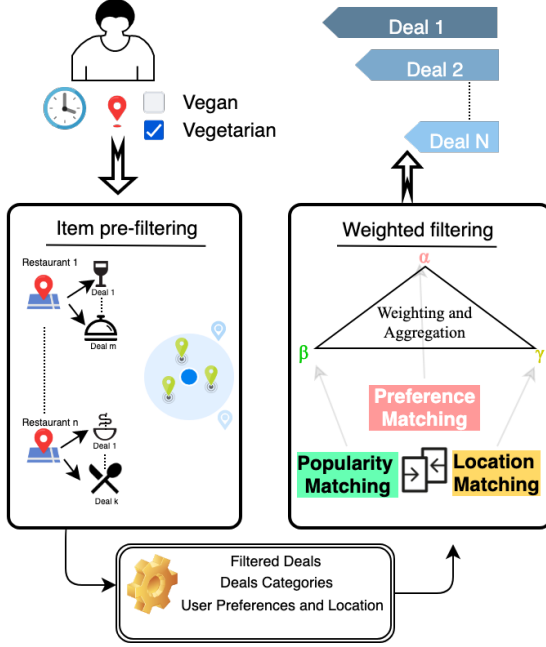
Deal 1

Deal 2

Deal N

Vegan

Vegetarian

Item pre-filtering

Restaurant 1

Deal 1

Deal m

Restaurant n

Deal 1

Deal k

Weighted filtering

α

Weighting and Aggregation

β

γ

Preference Matching

Popularity Matching

Location Matching

Filtered Deals
Deals Categories
User Preferences and Location